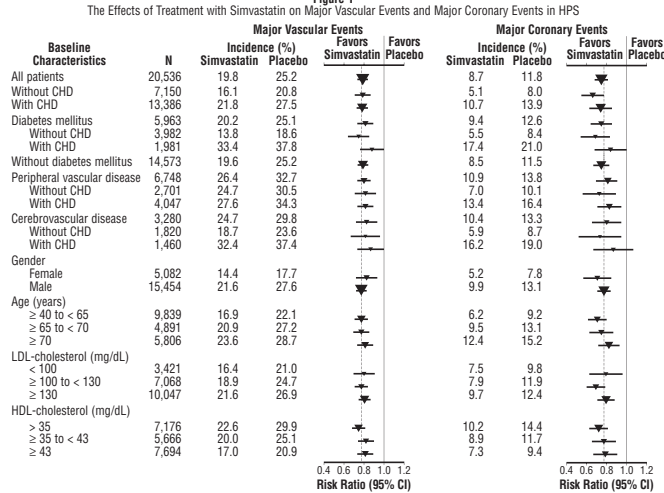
Figure 1
The Effects of Treatment with Simvastatin on Major Vascular Events and Major Coronary Events in HPS

| Baseline Characteristics | N | Major Vascular Events Incidence (%) Simvastatin | Placebo | Major Coronary Events Incidence (%) Simvastatin | Placebo |
|---|---|---|---|---|---|
| All patients | 20,536 | 19.8 | 25.2 | 8.7 | 11.8 |
| Without CHD | 7,150 | 16.1 | 20.8 | 5.1 | 8.0 |
| With CHD | 13,386 | 21.8 | 27.5 | 10.7 | 13.9 |
| Diabetes mellitus | 5,963 | 20.2 | 25.1 | 9.4 | 12.6 |
| Without CHD | 3,982 | 13.8 | 18.6 | 5.5 | 8.4 |
| With CHD | 1,981 | 33.4 | 37.8 | 17.4 | 21.0 |
| Without diabetes mellitus | 14,573 | 19.6 | 25.2 | 8.5 | 11.5 |
| Peripheral vascular disease | 6,748 | 26.4 | 32.7 | 10.9 | 13.8 |
| Without CHD | 2,701 | 24.7 | 30.5 | 7.0 | 10.1 |
| With CHD | 4,047 | 27.6 | 34.3 | 13.4 | 16.4 |
| Cerebrovascular disease | 3,280 | 24.7 | 29.8 | 10.4 | 13.3 |
| Without CHD | 1,820 | 18.7 | 23.6 | 5.9 | 8.7 |
| With CHD | 1,460 | 32.4 | 37.4 | 16.2 | 19.0 |
| Gender | | | | | |
| Female | 5,082 | 14.4 | 17.7 | 5.2 | 7.8 |
| Male | 15,454 | 21.6 | 27.6 | 9.9 | 13.1 |
| Age (years) | | | | | |
| ≥ 40 to < 65 | 9,839 | 16.9 | 22.1 | 6.2 | 9.2 |
| ≥ 65 to < 70 | 4,891 | 20.9 | 27.2 | 9.5 | 13.1 |
| ≥ 70 | 5,806 | 23.6 | 28.7 | 12.4 | 15.2 |
| LDL-cholesterol (mg/dL) | | | | | |
| < 100 | 3,421 | 16.4 | 21.0 | 7.5 | 9.8 |
| ≥ 100 to < 130 | 7,068 | 18.9 | 24.7 | 7.9 | 11.9 |
| ≥ 130 | 10,047 | 21.6 | 26.9 | 9.7 | 12.4 |
| HDL-cholesterol (mg/dL) | | | | | |
| > 35 | 7,176 | 22.6 | 29.9 | 10.2 | 14.4 |
| ≥ 35 to < 43 | 5,666 | 20.0 | 25.1 | 8.9 | 11.7 |
| ≥ 43 | 7,694 | 17.0 | 20.9 | 7.3 | 9.4 |

Favors Simvastatin | Favors Placebo
0.4 0.6 0.8 1.0 1.2
Risk Ratio (95% CI)

Favors Simvastatin | Favors Placebo
0.4 0.6 0.8 1.0 1.2
Risk Ratio (95% CI)